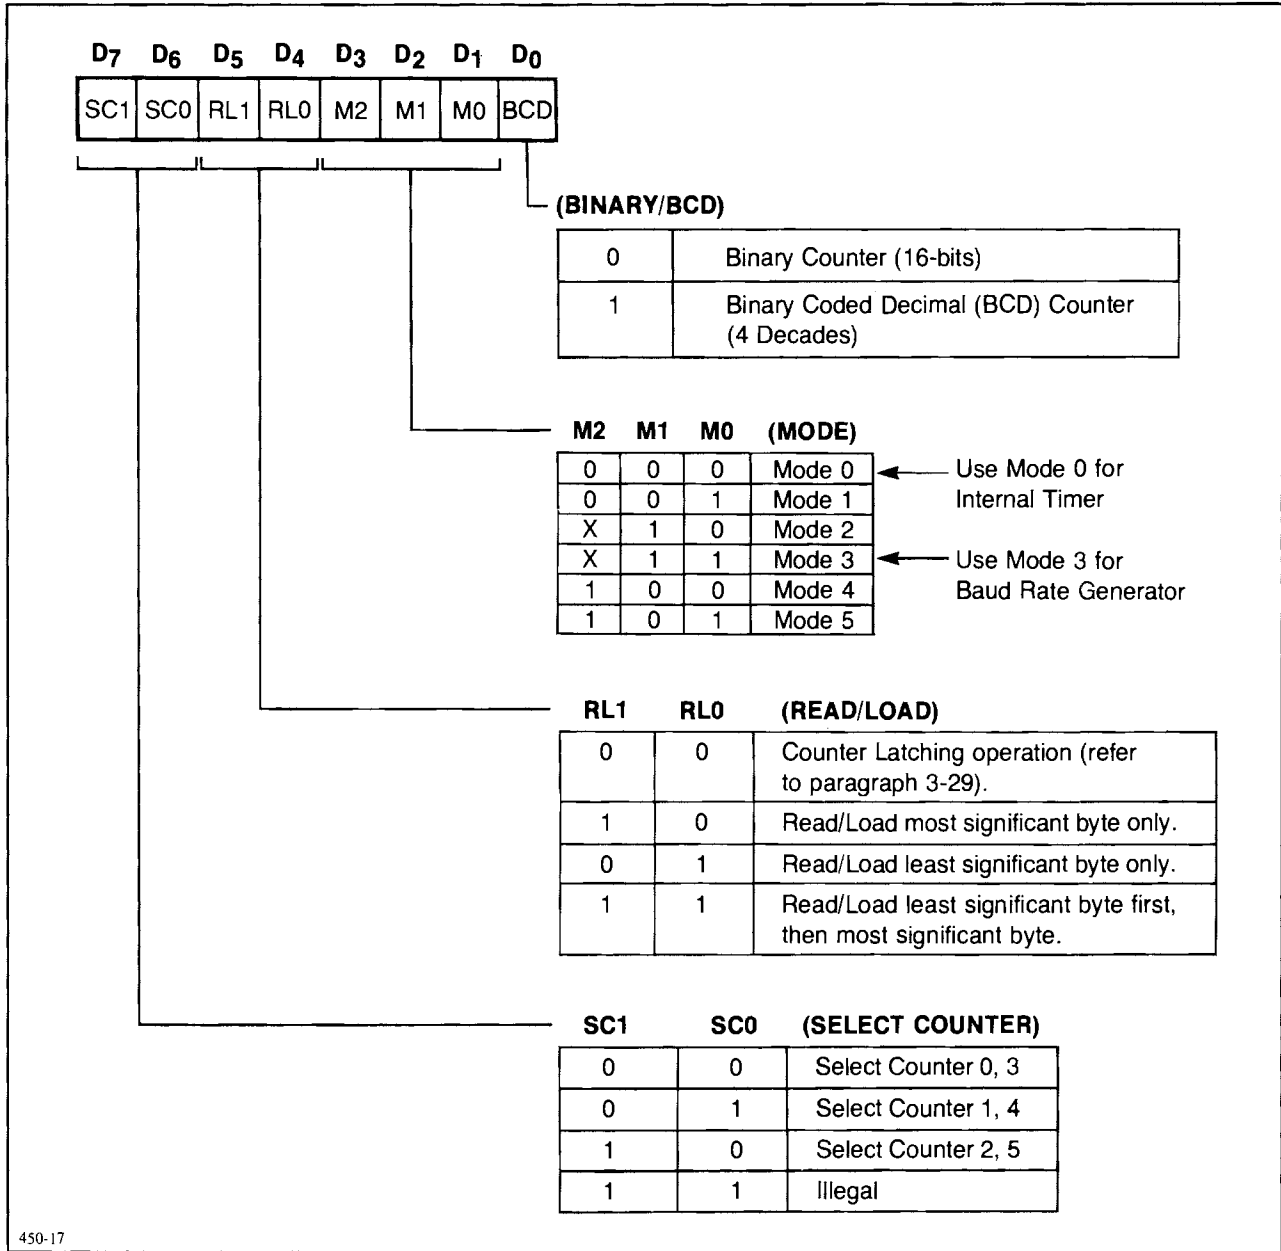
| $D_7$ | $D_6$ | $D_5$ | $D_4$ | $D_3$ | $D_2$ | $D_1$ | $D_0$ |
|---|---|---|---|---|---|---|---|
| SC1 | SC0 | RL1 | RL0 | M2 | M1 | M0 | BCD |

(BINARY/BCD)

| | |
|---|---|
| 0 | Binary Counter (16-bits) |
| 1 | Binary Coded Decimal (BCD) Counter (4 Decades) |

| M2 | M1 | M0 | (MODE) |
|---|---|---|---|
| 0 | 0 | 0 | Mode 0 |
| 0 | 0 | 1 | Mode 1 |
| X | 1 | 0 | Mode 2 |
| X | 1 | 1 | Mode 3 |
| 1 | 0 | 0 | Mode 4 |
| 1 | 0 | 1 | Mode 5 |

Use Mode 0 for Internal Timer

Use Mode 3 for Baud Rate Generator

| RL1 | RL0 | (READ/LOAD) |
|---|---|---|
| 0 | 0 | Counter Latching operation (refer to paragraph 3-29). |
| 1 | 0 | Read/Load most significant byte only. |
| 0 | 1 | Read/Load least significant byte only. |
| 1 | 1 | Read/Load least significant byte first, then most significant byte. |

| SC1 | SC0 | (SELECT COUNTER) |
|---|---|---|
| 0 | 0 | Select Counter 0, 3 |
| 0 | 1 | Select Counter 1, 4 |
| 1 | 0 | Select Counter 2, 5 |
| 1 | 1 | Illegal |

450-17